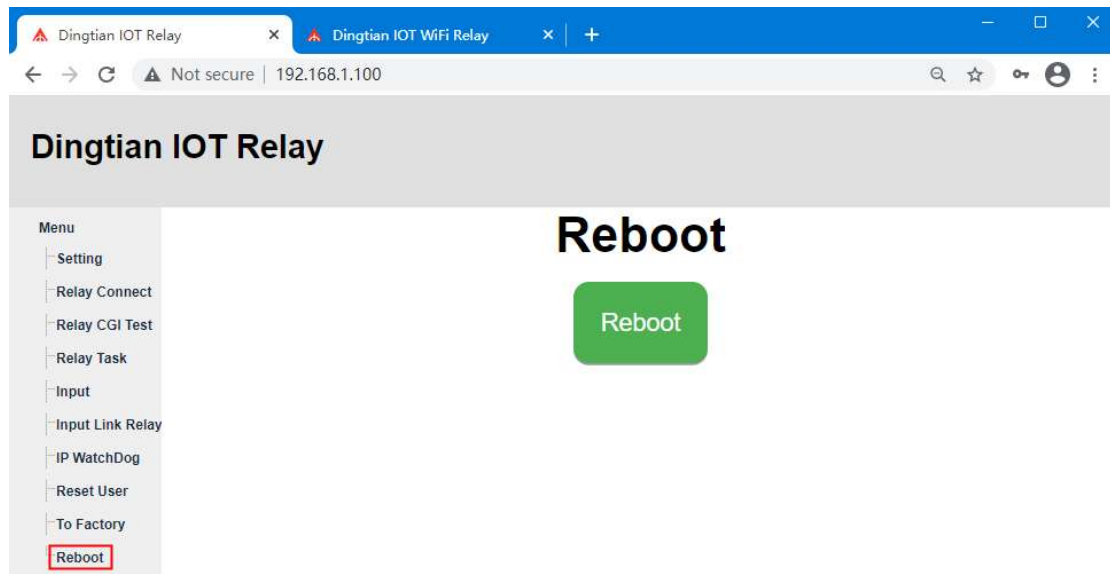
Dingtian IOT Relay ×
Dingtian IOT WiFi Relay ×
+

Not secure | 192.168.1.100

Dingtian IOT Relay

Menu
Setting
Relay Connect
Relay CGI Test
Relay Task
Input
Input Link Relay
IP WatchDog
Reset User
To Factory
Reboot

Reboot

Reboot